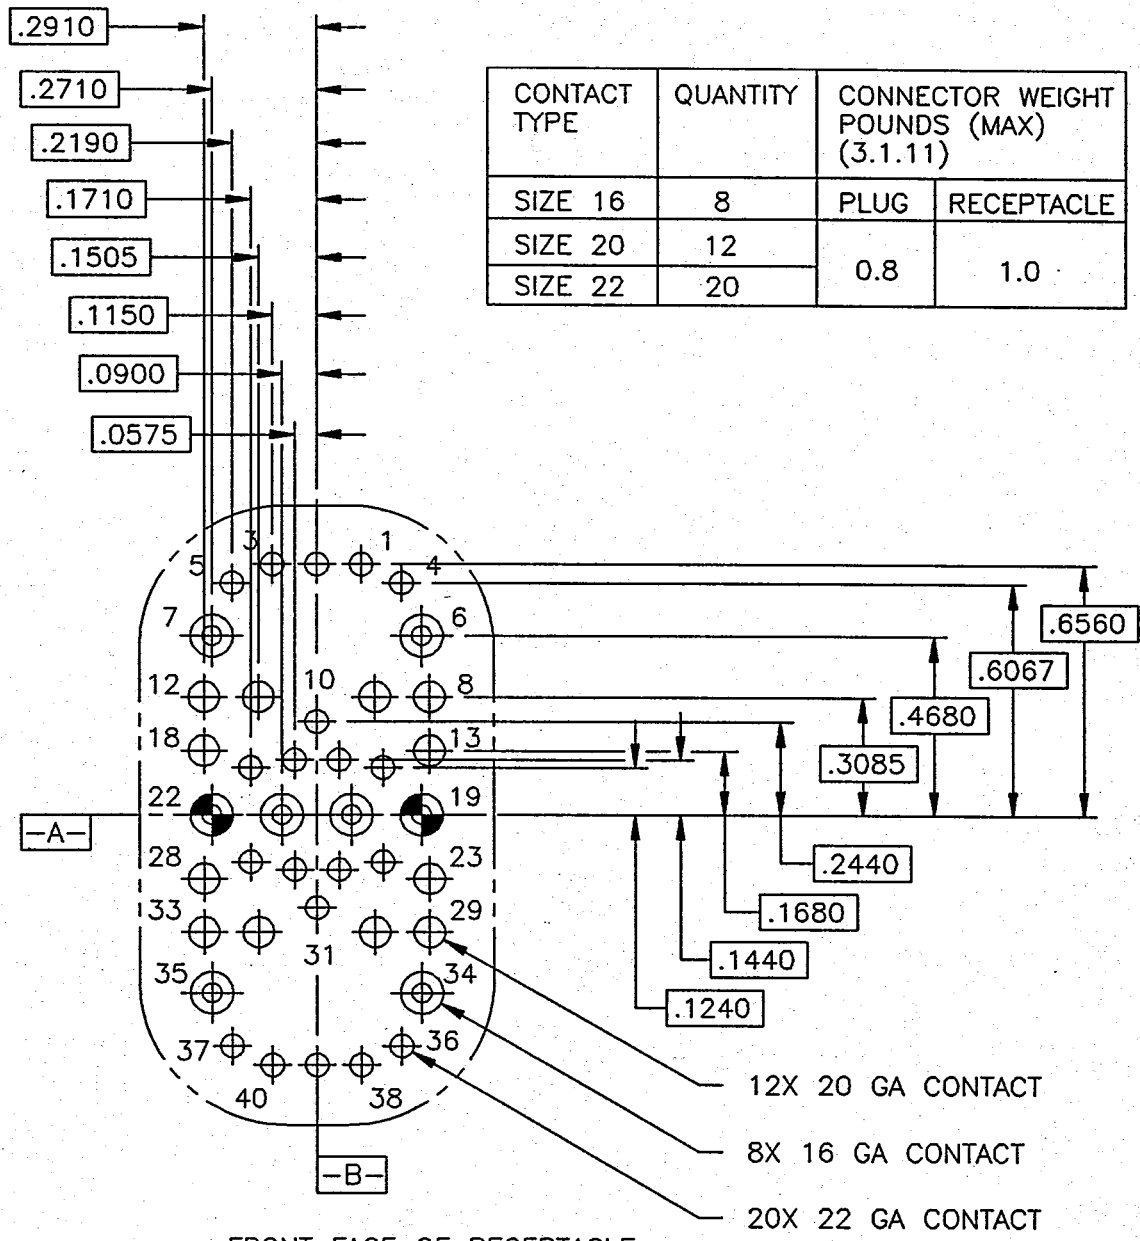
.2910
.2710
.2190
.1710
.1505
.1150
.0900
.0575

| CONTACT TYPE | QUANTITY | CONNECTOR WEIGHT POUNDS (MAX) (3.1.11) | |
|---|---|---|---|
| SIZE 16 | 8 | PLUG | RECEPTACLE |
| SIZE 20 | 12 | 0.8 | 1.0 |
| SIZE 22 | 20 | | |

1
3
5
4
7
6
12
10
8
18
13
22
19
28
23
33
29
31
35
34
37
36
40
38

-A-
-B-

.6560
.6067
.4680
.3085
.2440
.1680
.1440
.1240

12X 20 GA CONTACT
8X 16 GA CONTACT
20X 22 GA CONTACT

FRONT FACE OF RECEPTACLE